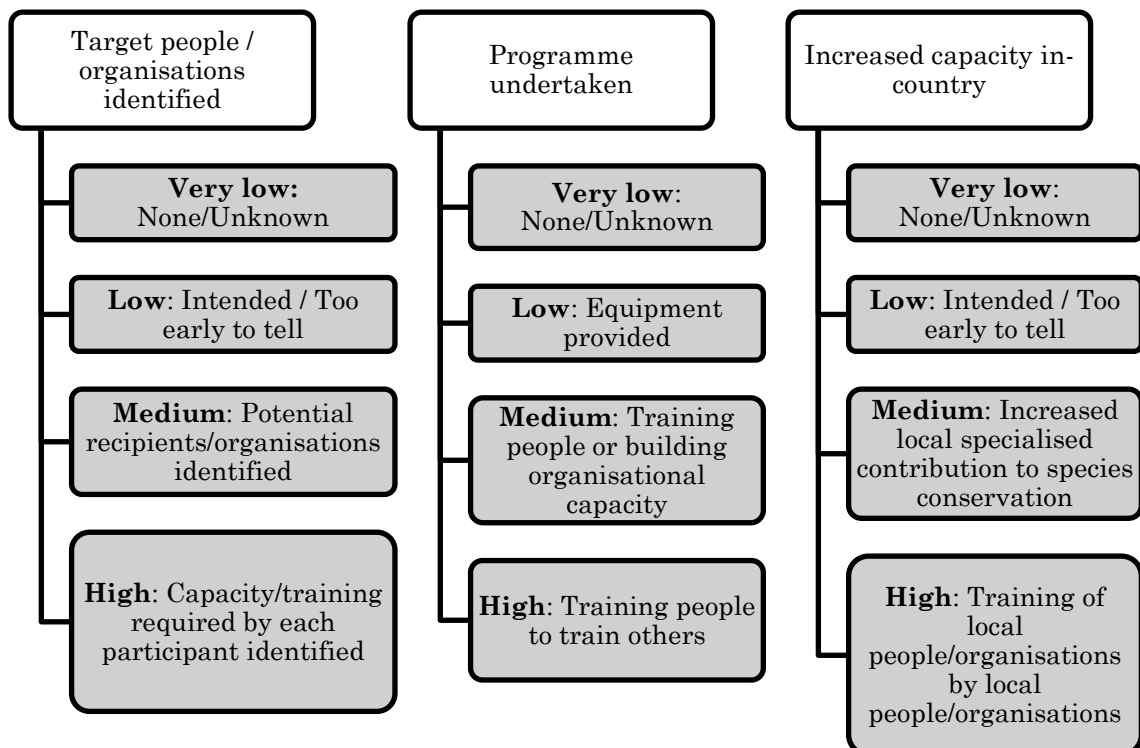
Target people / organisations identified

**Very low:** None/Unknown

**Low**: Intended / Too early to tell

**Medium**: Potential recipients/organisations identified

**High**: Capacity/training required by each participant identified

Programme undertaken

**Very low**: None/Unknown

**Low**: Equipment provided

**Medium**: Training people or building organisational capacity

**High**: Training people to train others

Increased capacity in-country

**Very low**: None/Unknown

**Low**: Intended / Too early to tell

**Medium**: Increased local specialised contribution to species conservation

**High**: Training of local people/organisations by local people/organisations